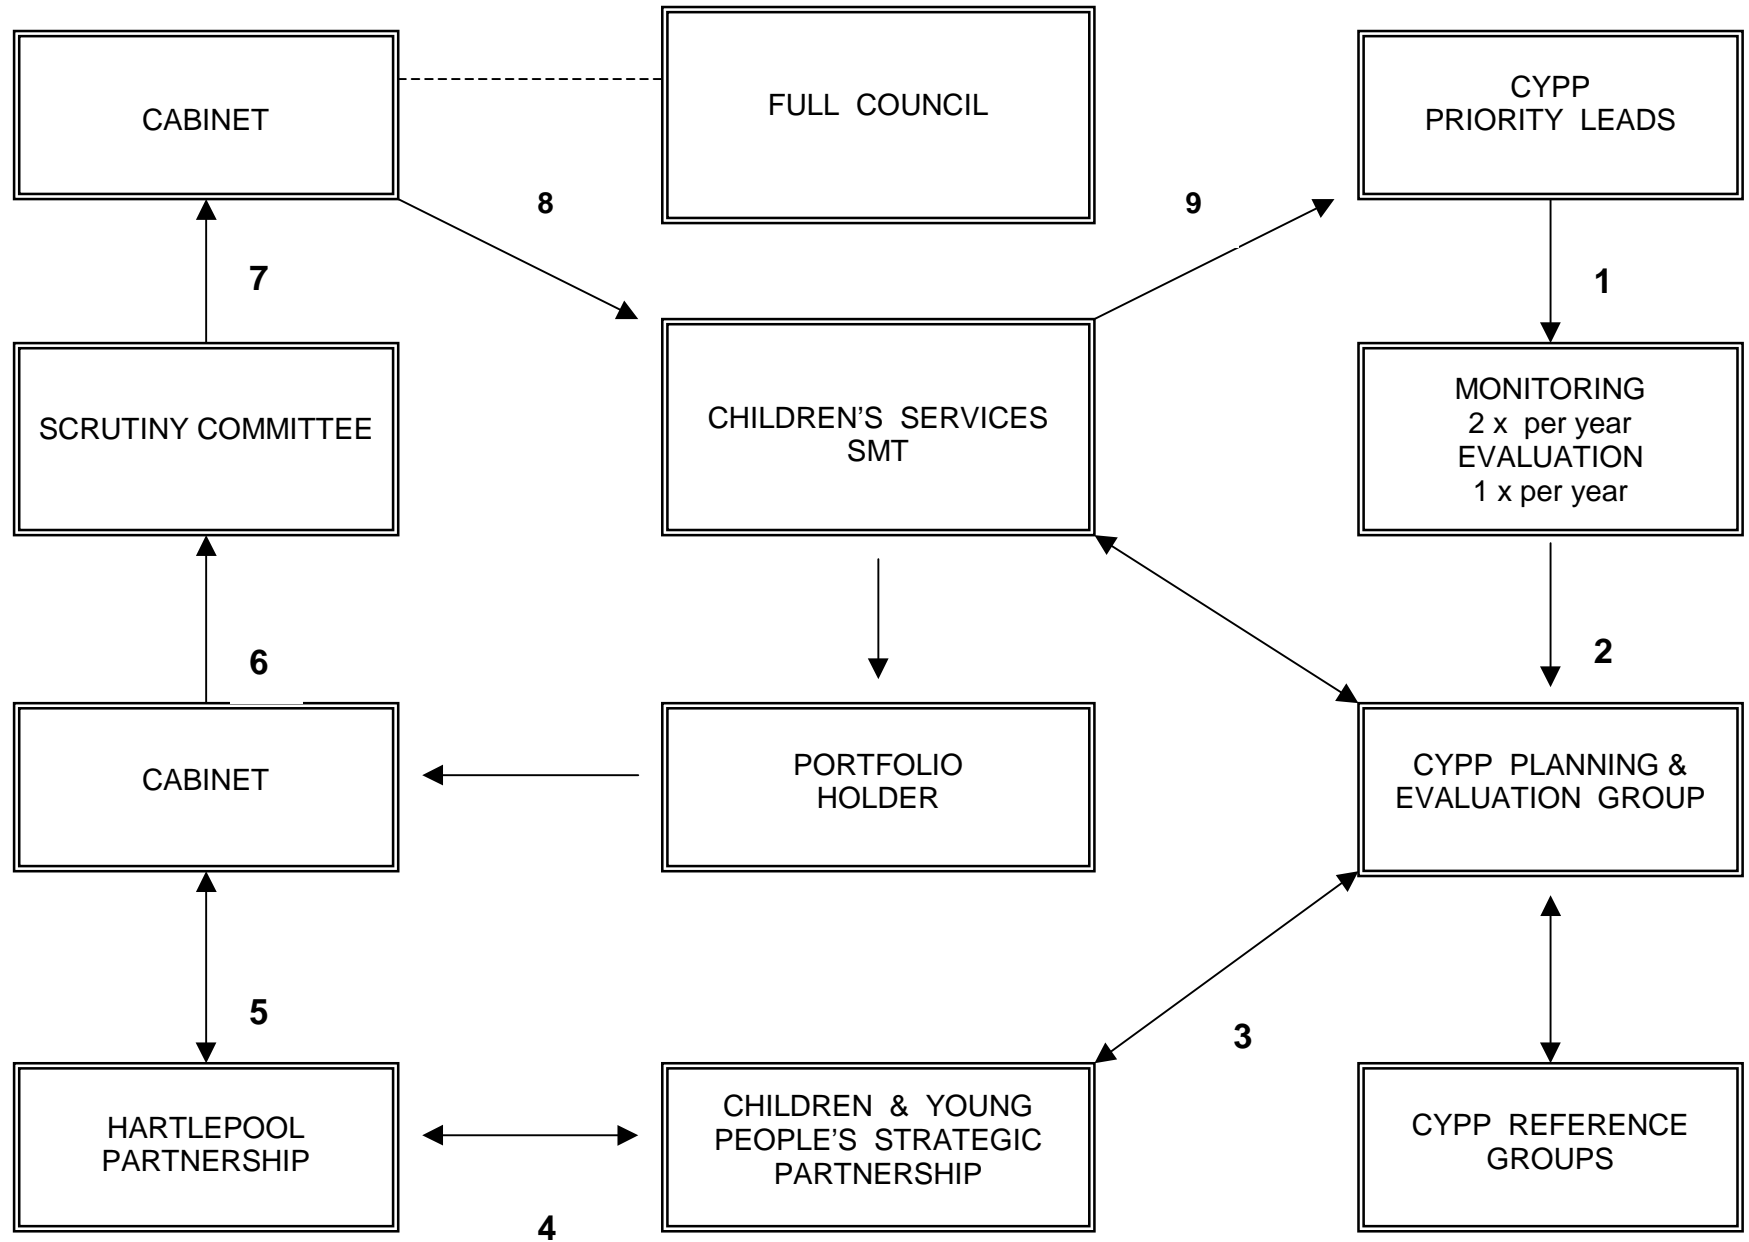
CABINET

FULL COUNCIL

CYPP PRIORITY LEADS

8

9

7

1

SCRUTINY COMMITTEE

CHILDREN'S SERVICES SMT

MONITORING 2 x per year EVALUATION 1 x per year

6

2

CABINET

PORTFOLIO HOLDER

CYPP PLANNING & EVALUATION GROUP

5

3

HARTLEPOOL PARTNERSHIP

CHILDREN & YOUNG PEOPLE'S STRATEGIC PARTNERSHIP

CYPP REFERENCE GROUPS

4